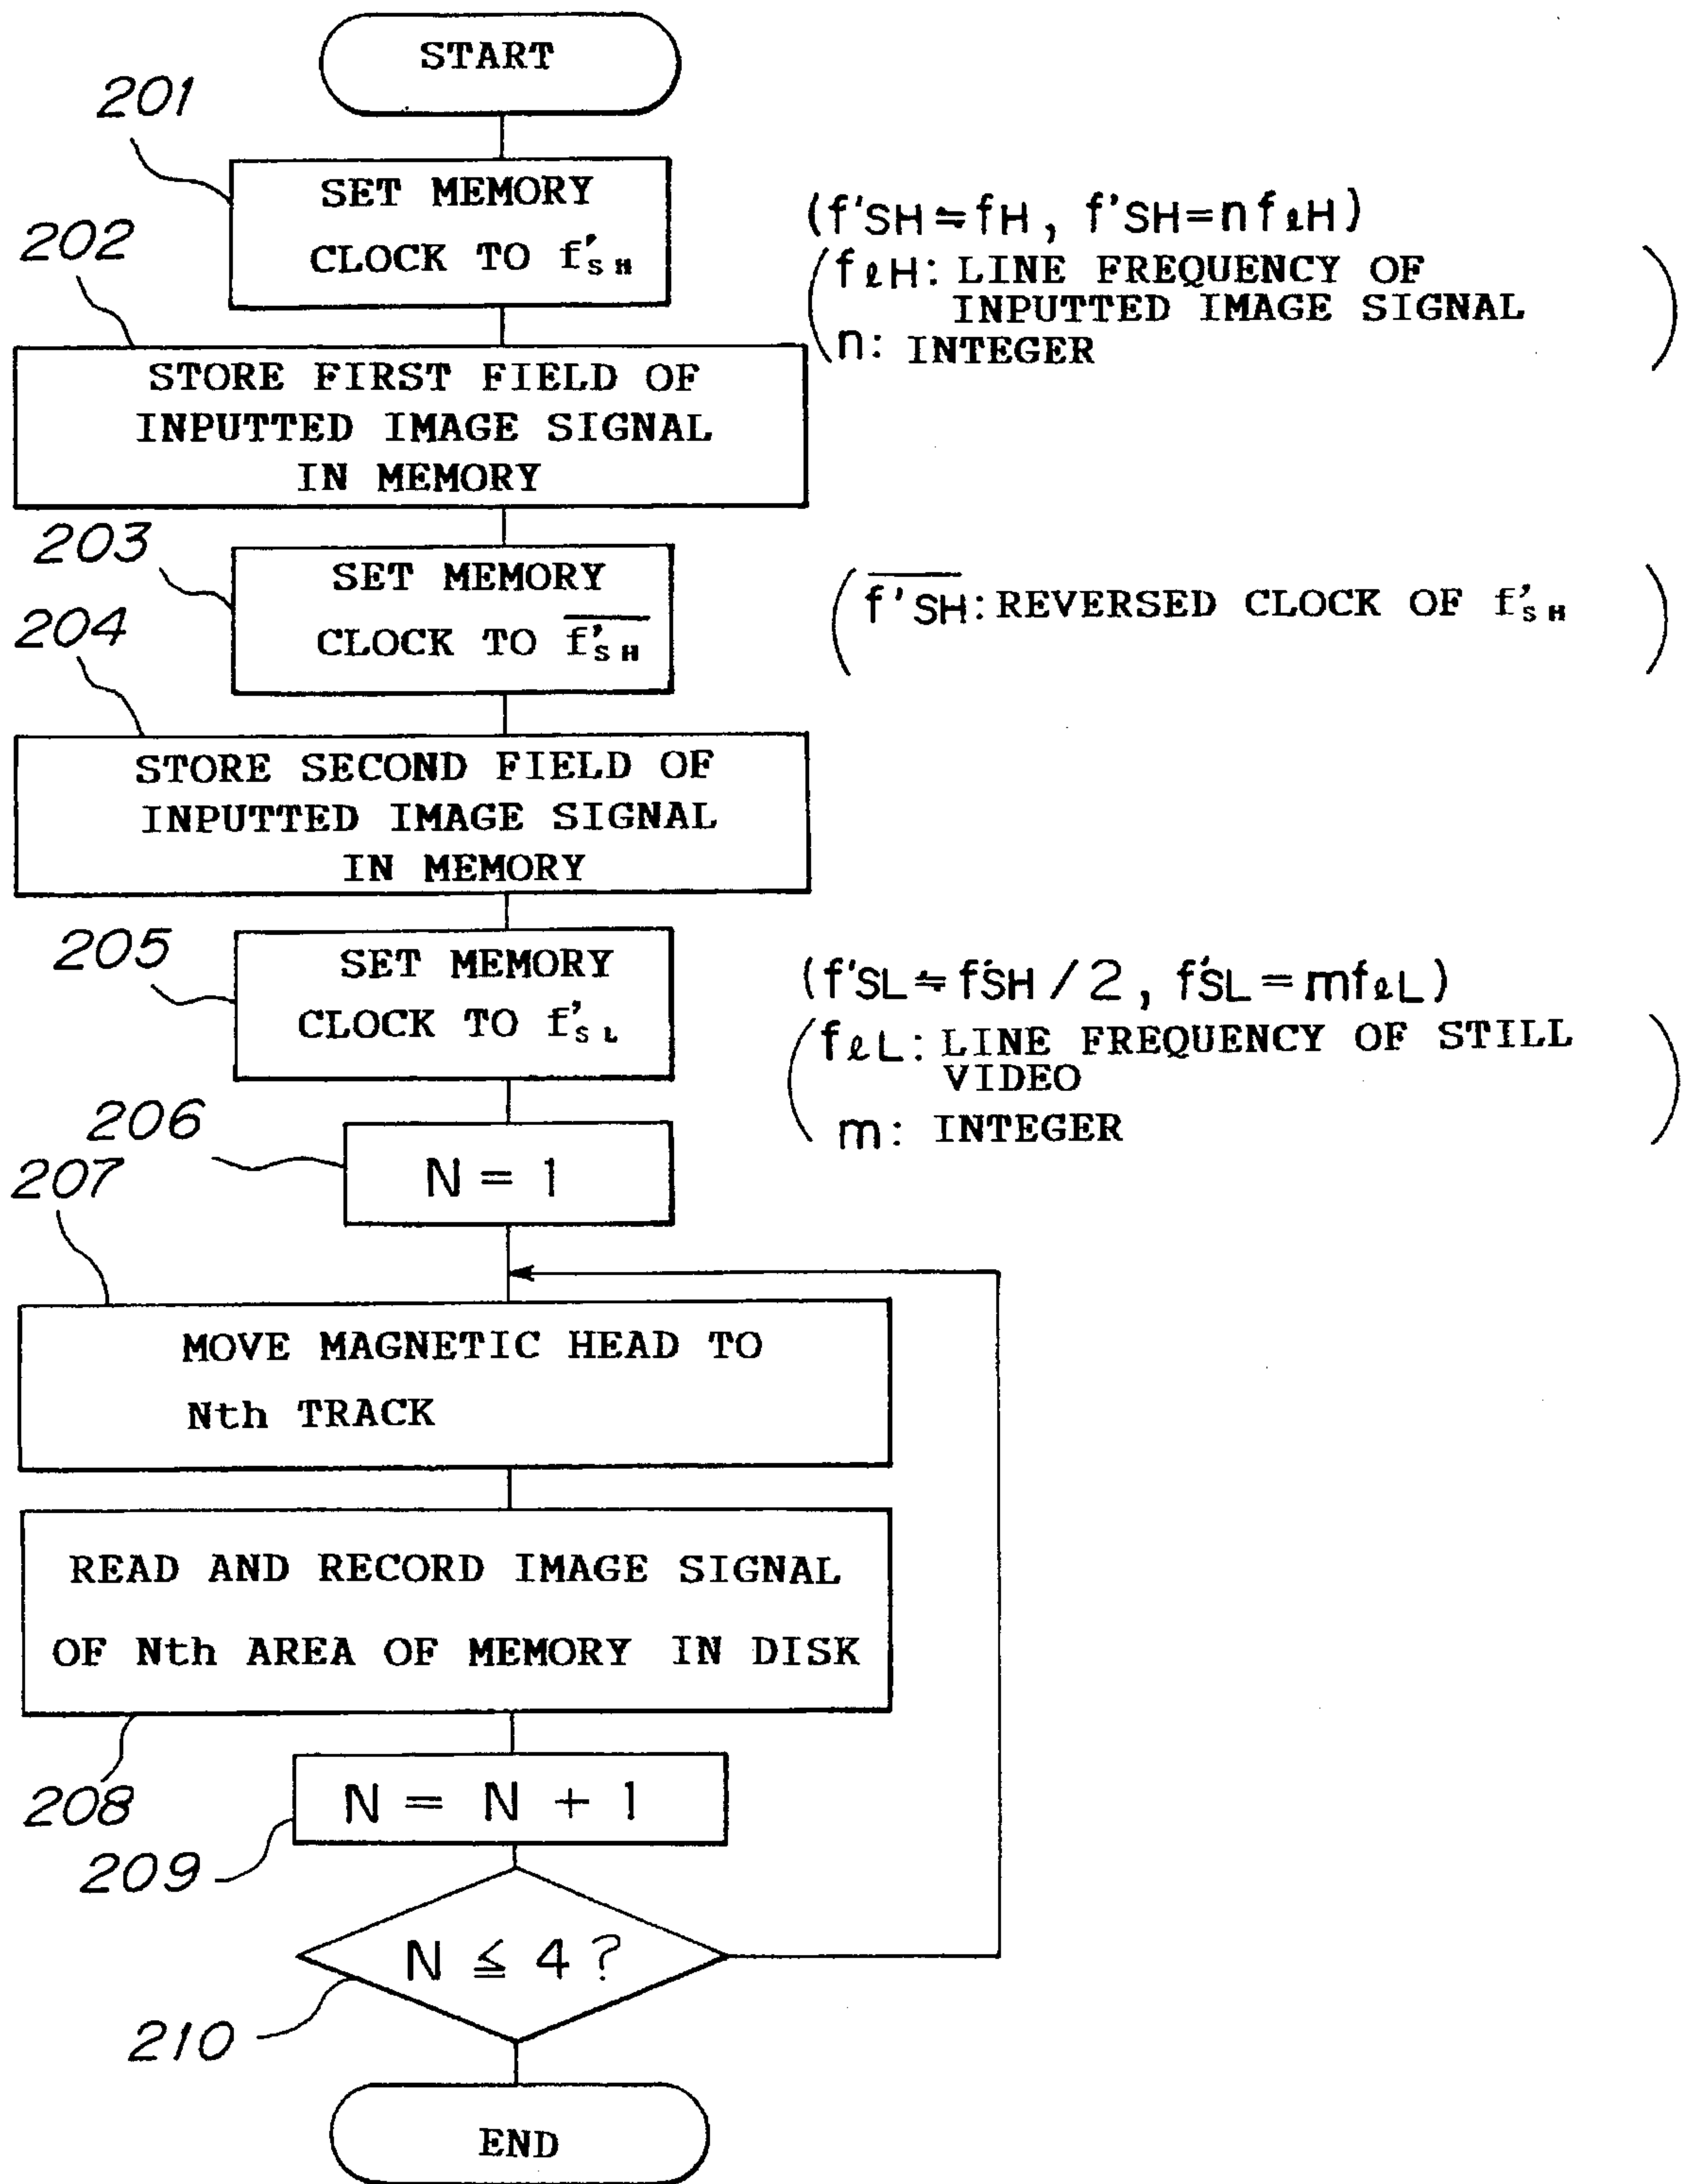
START

201

SET MEMORY CLOCK TO $f'_{SH}$

$(f'_{SH} \fallingdotseq f_H,\ f'_{SH} = n f_{\ell H})$

$\left( \begin{array}{l} f_{\ell H}\text{: LINE FREQUENCY OF INPUTTED IMAGE SIGNAL} \\ n\text{: INTEGER} \end{array} \right)$

202

STORE FIRST FIELD OF INPUTTED IMAGE SIGNAL IN MEMORY

203

SET MEMORY CLOCK TO $\overline{f'_{SH}}$

$\left( \overline{f'_{SH}}\text{: REVERSED CLOCK OF } f'_{SH} \right)$

204

STORE SECOND FIELD OF INPUTTED IMAGE SIGNAL IN MEMORY

205

SET MEMORY CLOCK TO $f'_{SL}$

$(f'_{SL} \fallingdotseq f'_{SH}/2,\ f'_{SL} = m f_{\ell L})$

$\left( \begin{array}{l} f_{\ell L}\text{: LINE FREQUENCY OF STILL VIDEO} \\ m\text{: INTEGER} \end{array} \right)$

206

$N = 1$

207

MOVE MAGNETIC HEAD TO Nth TRACK

READ AND RECORD IMAGE SIGNAL OF Nth AREA OF MEMORY IN DISK

208

$N = N + 1$

209

$N \leqq 4?$

210

END